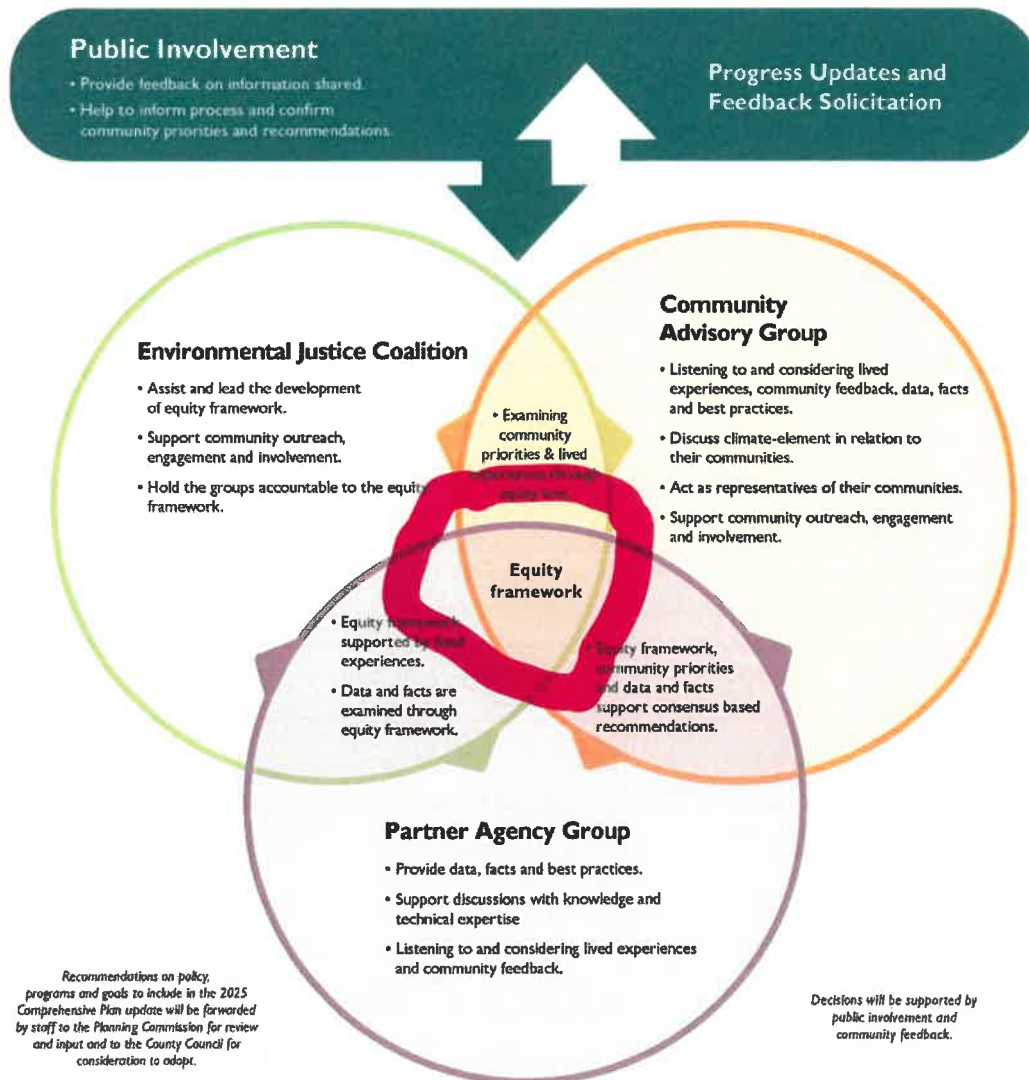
Public Involvement

• Provide feedback on information shared.

• Help to inform process and confirm community priorities and recommendations.

Progress Updates and Feedback Solicitation

Environmental Justice Coalition

• Assist and lead the development of equity framework.

• Support community outreach, engagement and involvement.

• Hold the groups accountable to the equity framework.

Community Advisory Group

• Listening to and considering lived experiences, community feedback, data, facts and best practices.

• Discuss climate-element in relation to their communities.

• Act as representatives of their communities.

• Support community outreach, engagement and involvement.

• Examining community priorities & lived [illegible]

Equity framework

• Equity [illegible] supported by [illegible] experiences.

• Data and facts are examined through equity framework.

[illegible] framework, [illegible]mmunity priorities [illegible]d data and facts support consensus based recommendations.

Partner Agency Group

• Provide data, facts and best practices.

• Support discussions with knowledge and technical expertise

• Listening to and considering lived experiences and community feedback.

Recommendations on policy, programs and goals to include in the 2025 Comprehensive Plan update will be forwarded by staff to the Planning Commission for review and input and to the County Council for consideration to adopt.

Decisions will be supported by public involvement and community feedback.